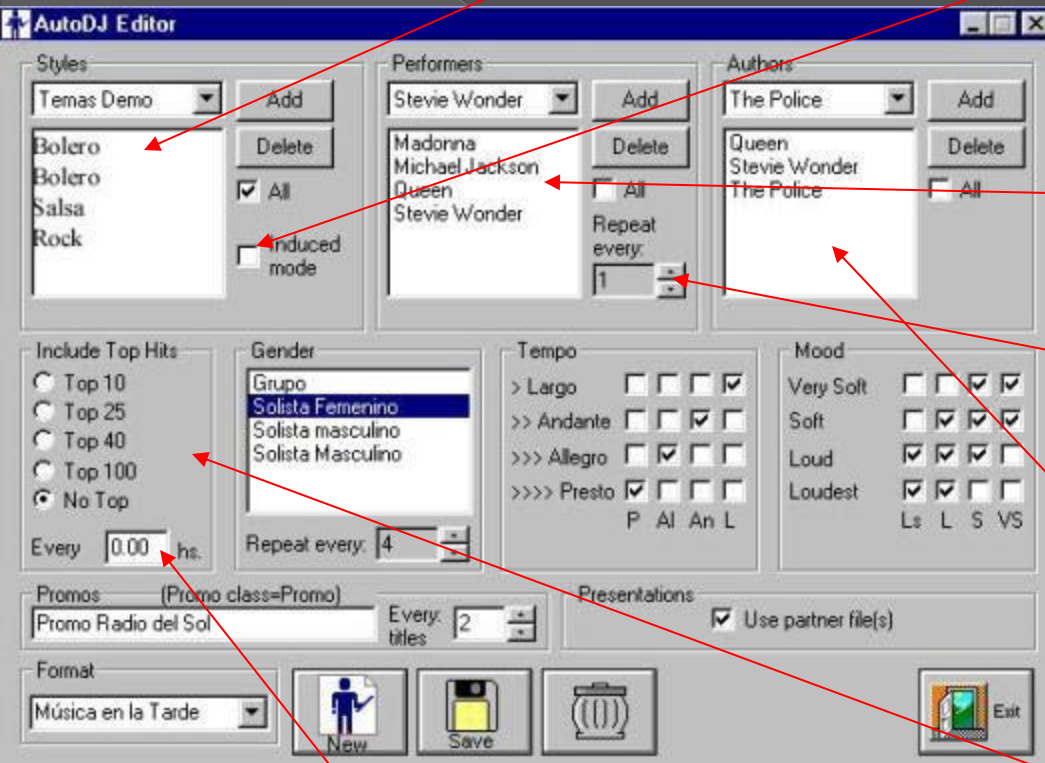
AutoDJ Editor

Styles
Temas Demo
Add
Bolero
Bolero
Salsa
Rock
Delete
All
Induced mode

Performers
Stevie Wonder
Add
Madonna
Michael Jackson
Queen
Stevie Wonder
Delete
All
Repeat every:
1

Authors
The Police
Add
Queen
Stevie Wonder
The Police
Delete
All

Include Top Hits
Top 10
Top 25
Top 40
Top 100
No Top
Every 0.00 hs.

Gender
Grupo
Solista Femenino
Solista masculino
Solista Masculino
Repeat every: 4

Tempo
> Largo
>> Andante
>>> Allegro
>>>> Presto
P Al An L

Mood
Very Soft
Soft
Loud
Loudest
Ls L S VS

Promos (Promo class=Promo)
Promo Radio del Sol
Every: titles 2

Presentations
Use partner file(s)

Format
Música en la Tarde

New
Save
Exit